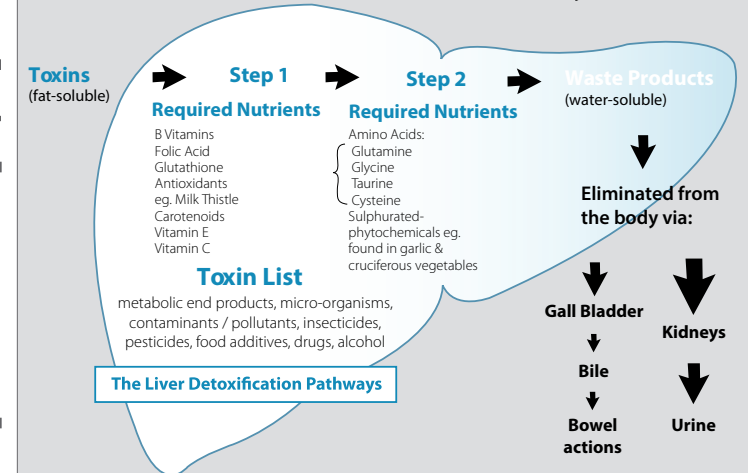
Toxins
(fat-soluble)

Step 1

Required Nutrients

B Vitamins
Folic Acid
Glutathione
Antioxidants
eg. Milk Thistle
Carotenoids
Vitamin E
Vitamin C

Step 2

Required Nutrients

Amino Acids:
Glutamine
Glycine
Taurine
Cysteine
Sulphurated-phytochemicals eg. found in garlic & cruciferous vegetables

Waste Products
(water-soluble)

Eliminated from the body via:

Gall Bladder

Bile

Bowel actions

Kidneys

Urine

Toxin List

metabolic end products, micro-organisms, contaminants / pollutants, insecticides, pesticides, food additives, drugs, alcohol

The Liver Detoxification Pathways